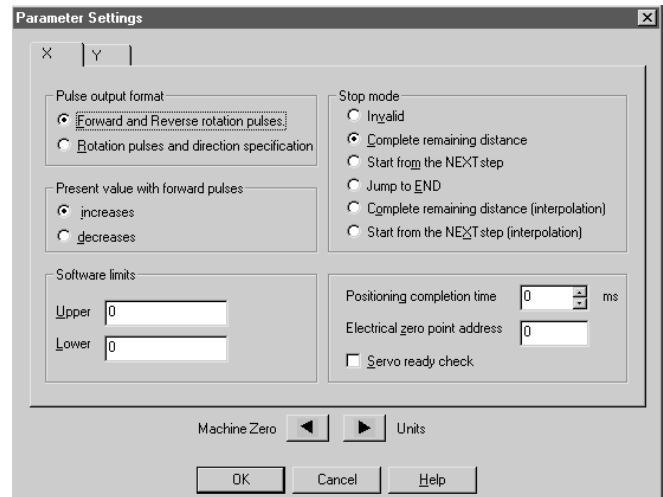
Parameter Settings

X

Y

Pulse output format

Forward and Reverse rotation pulses.

Rotation pulses and direction specification

Present value with forward pulses

increases

decreases

Software limits

Upper 0

Lower 0

Stop mode

Invalid

Complete remaining distance

Start from the NEXTstep

Jump to END

Complete remaining distance (interpolation)

Start from the NEXTstep (interpolation)

Positioning completion time 0 ms

Electrical zero point address 0

Servo ready check

Machine Zero Units

OK Cancel Help